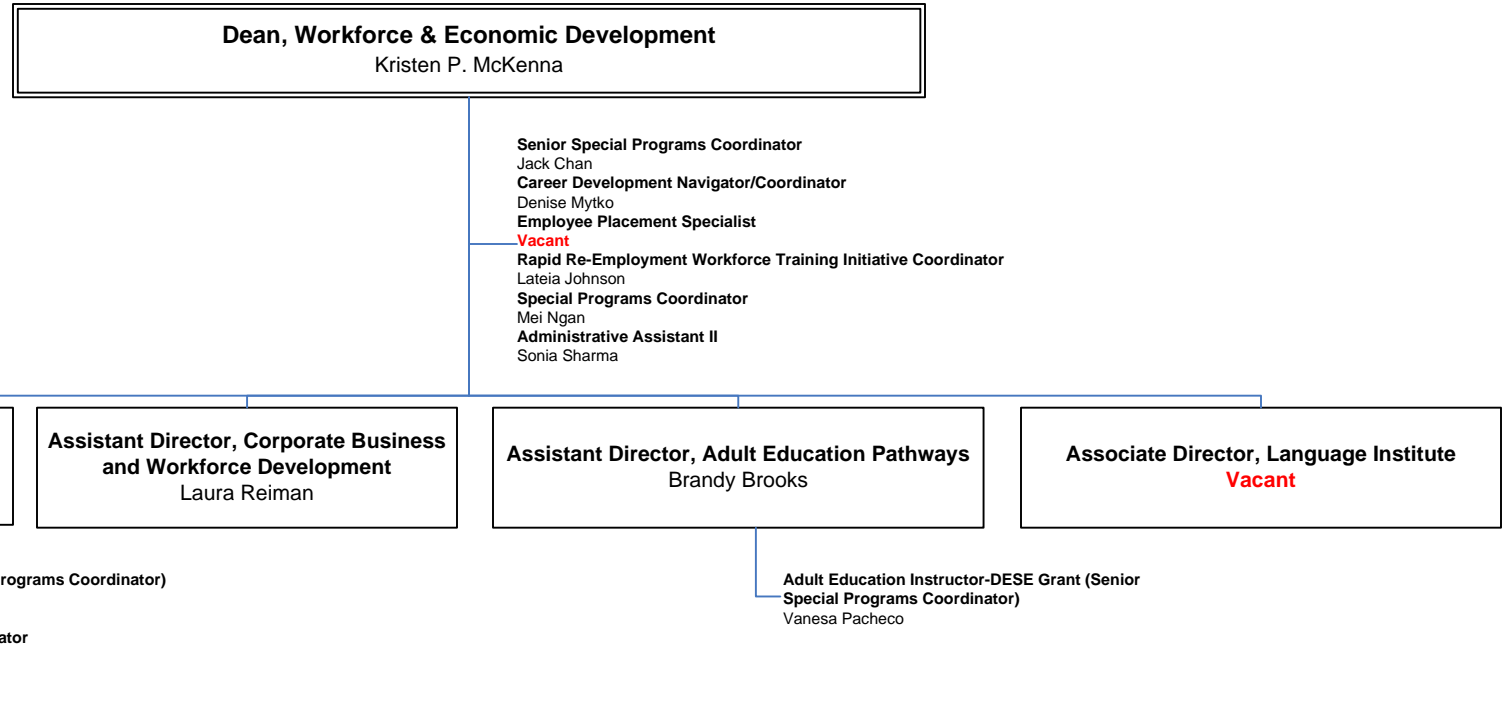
**Dean, Workforce & Economic Development**
Kristen P. McKenna

**Senior Special Programs Coordinator**
Jack Chan
**Career Development Navigator/Coordinator**
Denise Mytko
**Employee Placement Specialist**
**Vacant**
**Rapid Re-Employment Workforce Training Initiative Coordinator**
Lateia Johnson
**Special Programs Coordinator**
Mei Ngan
**Administrative Assistant II**
Sonia Sharma

**Assistant Director, Corporate Business and Workforce Development**
Laura Reiman

**Assistant Director, Adult Education Pathways**
Brandy Brooks

**Associate Director, Language Institute**
**Vacant**

**rograms Coordinator)**

**ator**

**Adult Education Instructor-DESE Grant (Senior Special Programs Coordinator)**
Vanesa Pacheco